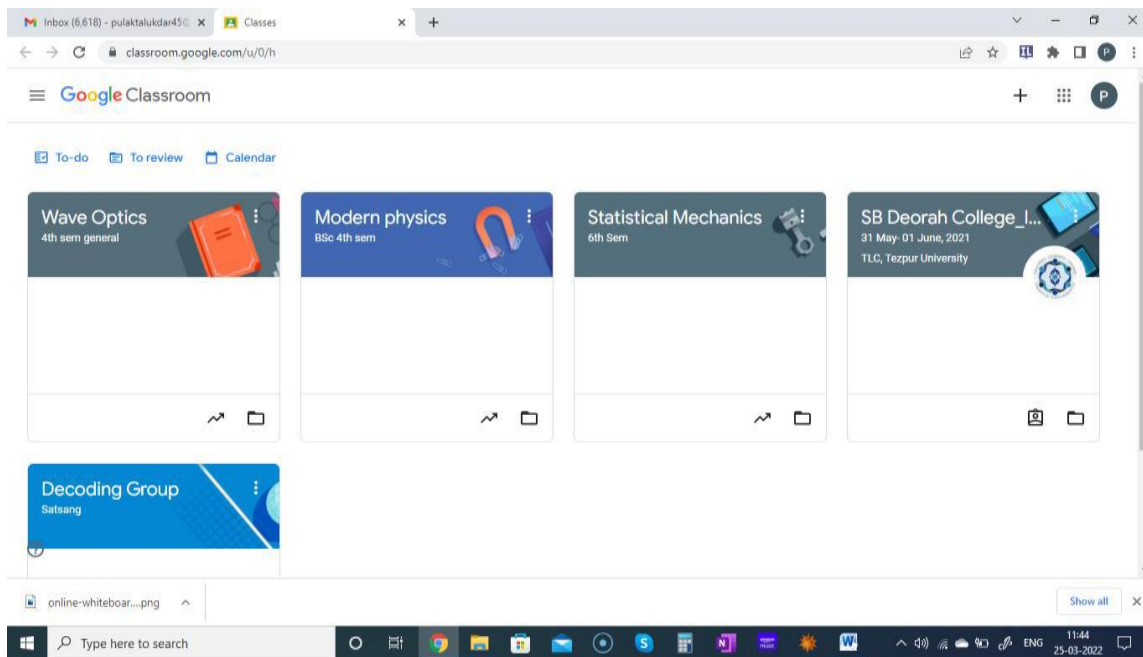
Inbox (6,618) - pulaktalukdar45 ×
Classes ×
+

classroom.google.com/u/0/h

Google Classroom

To-do
To review
Calendar

Wave Optics
4th sem general

Modern physics
BSc 4th sem

Statistical Mechanics
6th Sem

SB Deorah College_I...
31 May- 01 June, 2021
TLC, Tezpur University

Decoding Group
Satsang

online-whiteboar....png

Show all

Type here to search

ENG
11:44
25-03-2022